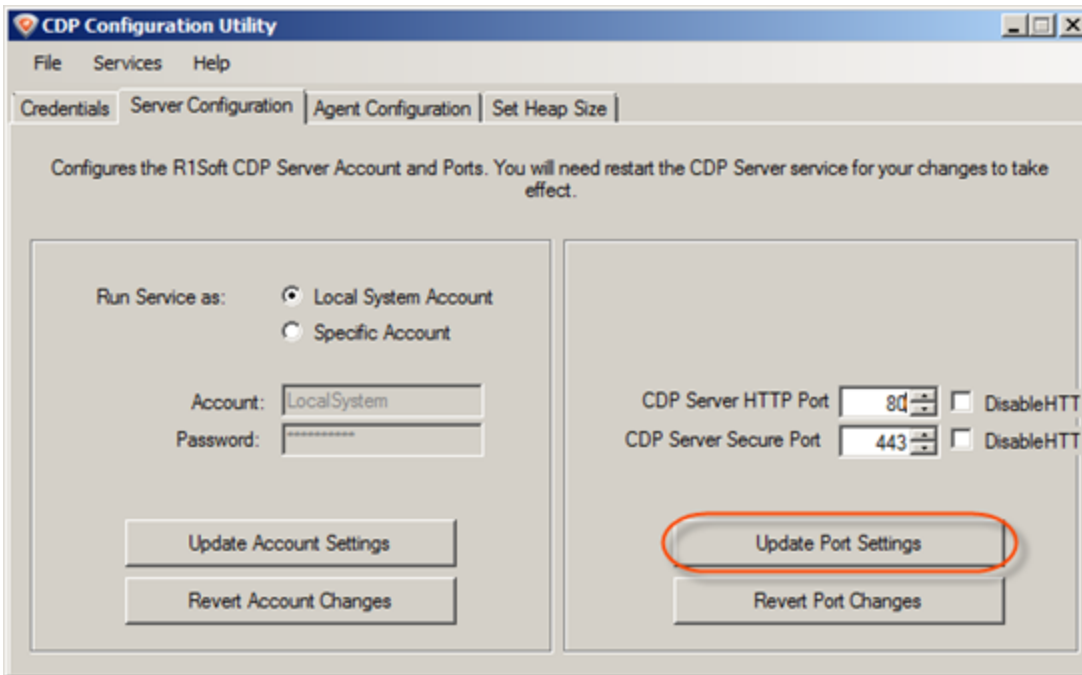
CDP Configuration Utility

File Services Help

Credentials | Server Configuration | Agent Configuration | Set Heap Size

Configures the R1Soft CDP Server Account and Ports. You will need restart the CDP Server service for your changes to take effect.

Run Service as: Local System Account
Specific Account

Account: LocalSystem
Password: **********

Update Account Settings

Revert Account Changes

CDP Server HTTP Port 80 DisableHTT

CDP Server Secure Port 443 DisableHTT

Update Port Settings

Revert Port Changes